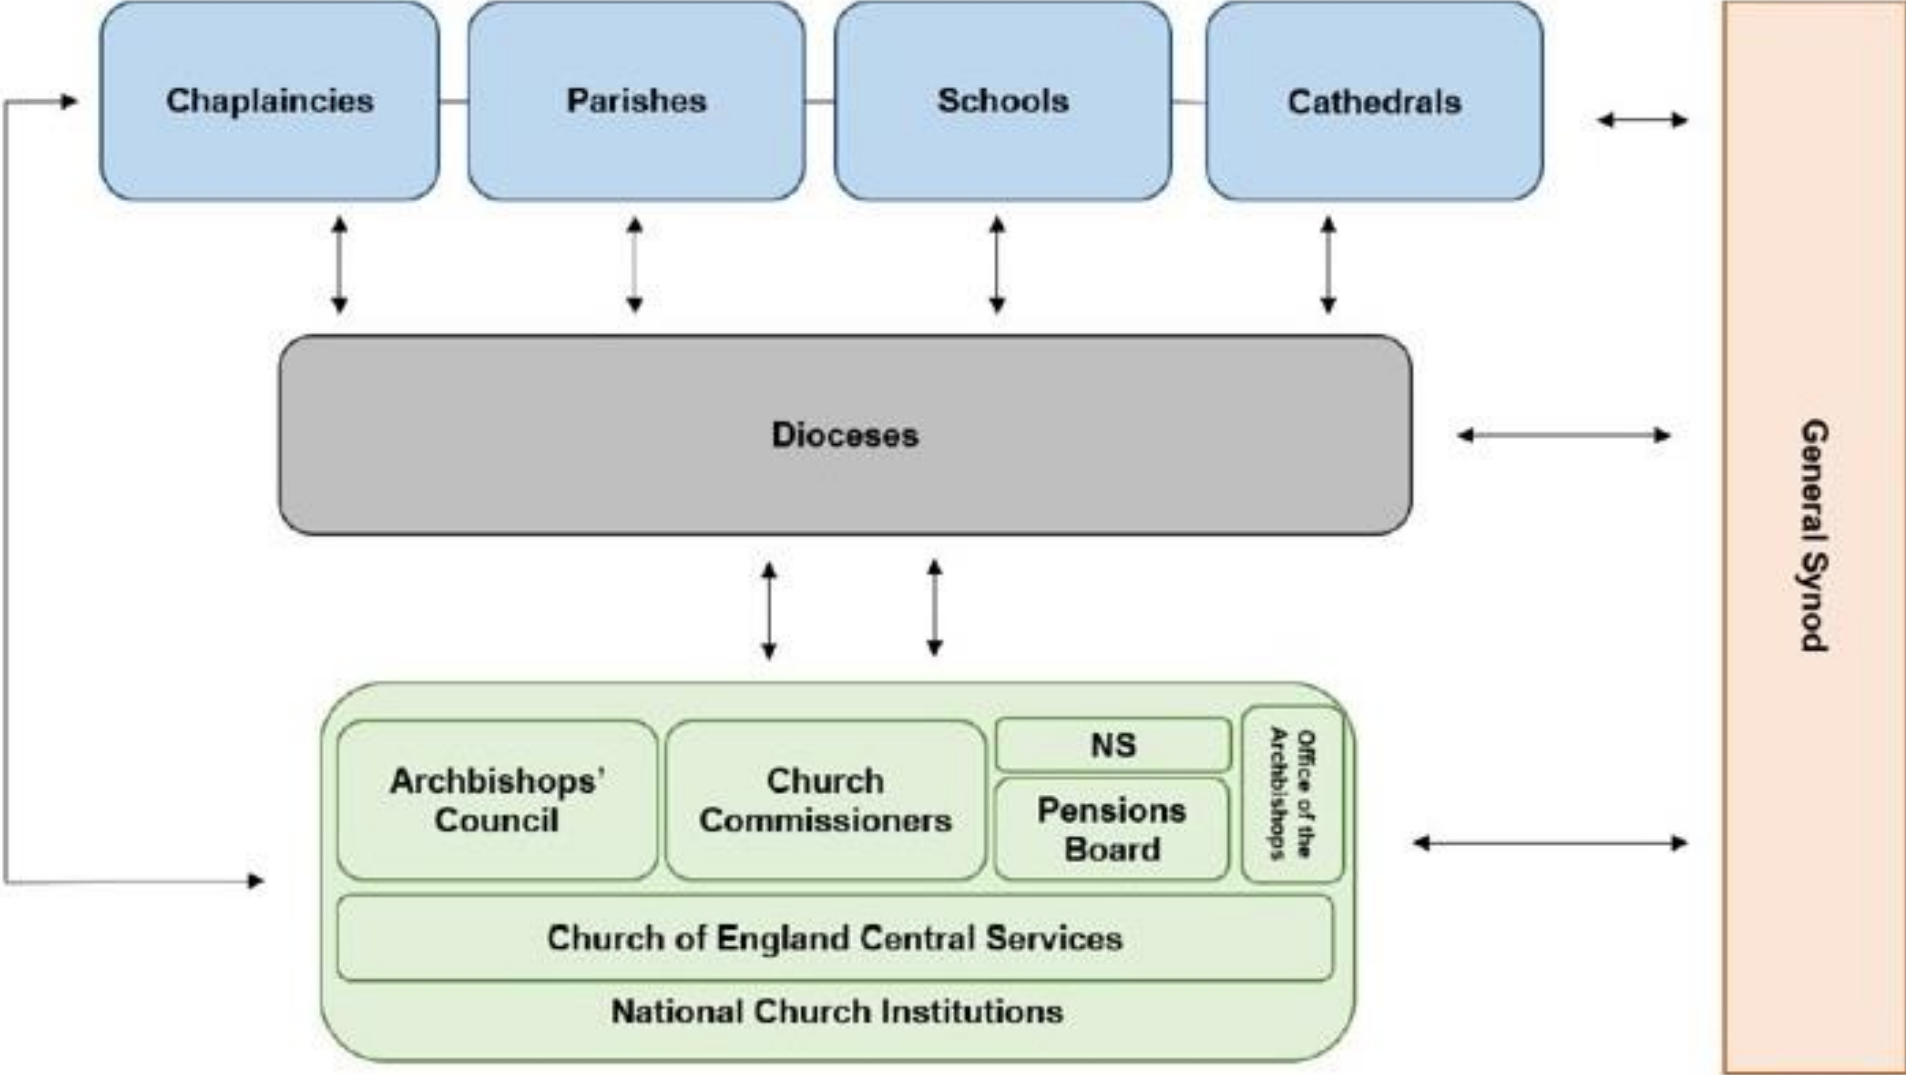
Chaplaincies

Parishes

Schools

Cathedrals

Dioceses

Archbishops' Council

Church Commissioners

NS

Pensions Board

Office of the Archbishops

Church of England Central Services

National Church Institutions

General Synod